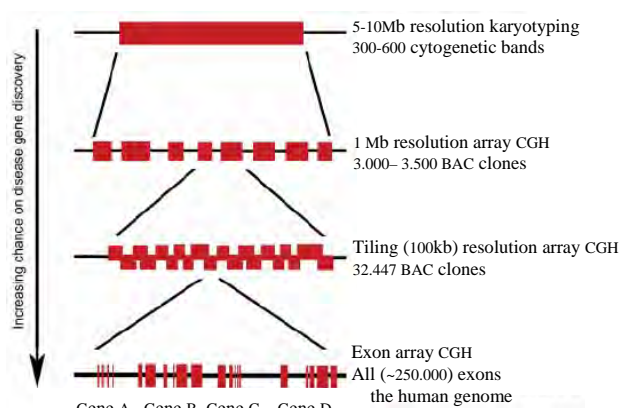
Increasing chance on disease gene discovery

5-10Mb resolution karyotyping
300-600 cytogenetic bands

1 Mb resolution array CGH
3.000– 3.500 BAC clones

Tiling (100kb) resolution array CGH
32.447 BAC clones

Exon array CGH
All (~250.000) exons
the human genome

Gene A Gene B Gene C Gene D